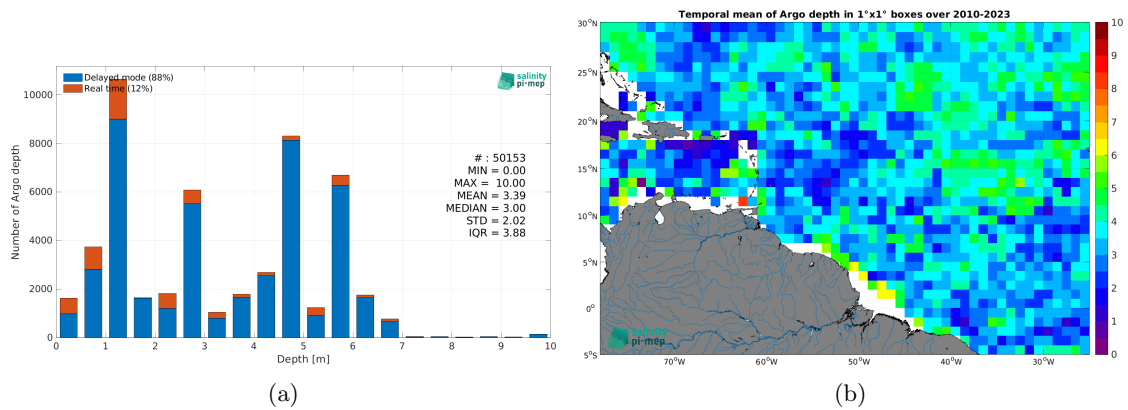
Delayed mode (88%)
Real time (12%)

salinity pi-mep

10000
8000
6000
4000
2000
0

Number of Argo depth

# : 50153
MIN = 0.00
MAX = 10.00
MEAN = 3.39
MEDIAN = 3.00
STD = 2.02
IQR = 3.88

0 1 2 3 4 5 6 7 8 9 10
Depth [m]

(a)

Temporal mean of Argo depth in 1°x1° boxes over 2010-2023

30°N
25°N
20°N
15°N
10°N
5°N
0°
5°S

70°W 60°W 50°W 40°W 30°W

10
9
8
7
6
5
4
3
2
1
0

salinity pi-mep

(b)